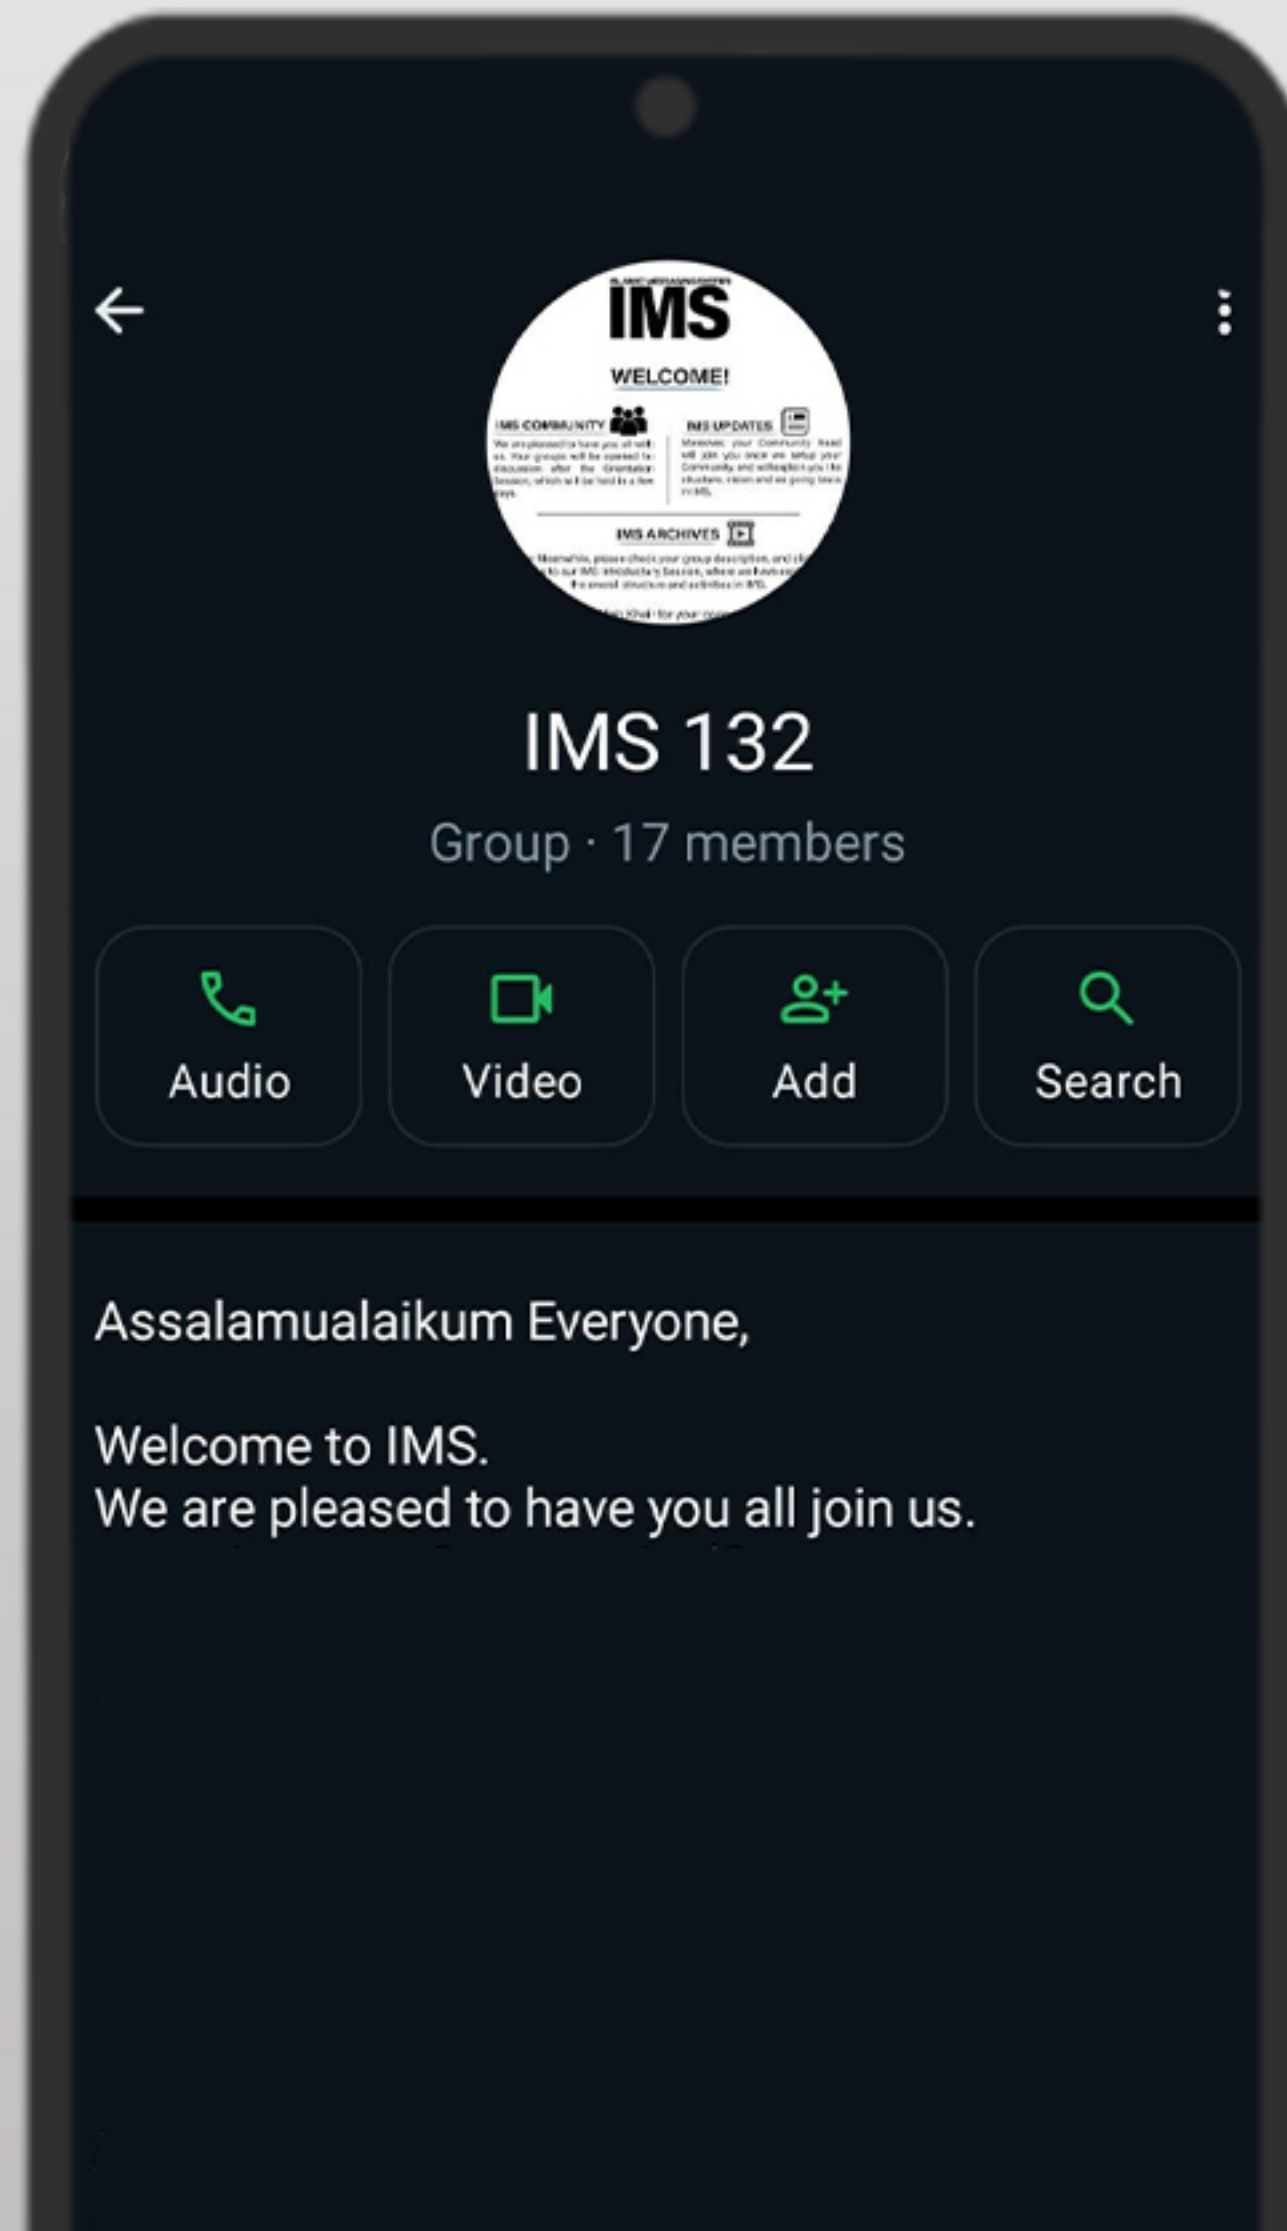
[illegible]
IMS
WELCOME!
IMS COMMUNITY
We are pleased to have you all with us. Your groups will be opened to discussion after the Orientation Session, which will be held in a few days.
IMS UPDATES
Moreover, your Community Head will join you once we setup your Community, and will explain you the structure, vision and we going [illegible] in IMS.
IMS ARCHIVES
Meanwhile, please check your group description, and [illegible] to our IMS introductory Session, where we have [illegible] the overall structure and activities in IMS.
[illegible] for your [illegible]

IMS 132
Group · 17 members

Audio
Video
Add
Search

Assalamualaikum Everyone,

Welcome to IMS.
We are pleased to have you all join us.